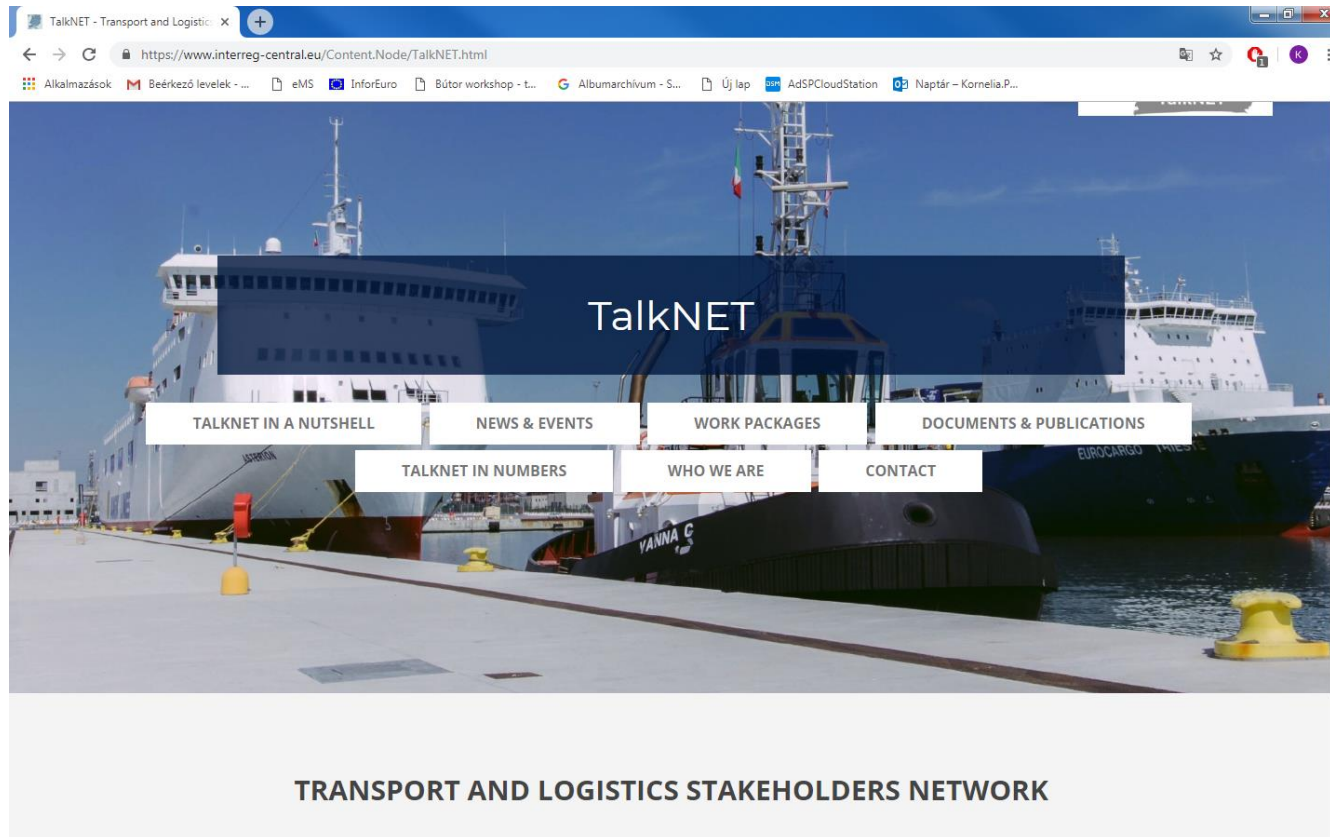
TalkNET - Transport and Logistic ×

https://www.interreg-central.eu/Content.Node/TalkNET.html

Alkalmazások Beérkező levelek - ... eMS InforEuro Bútor workshop - t... Albumarchívum - S... Új lap AdSPCloudStation Naptár – Kornelia.P...

TalkNET

TALKNET IN A NUTSHELL
NEWS & EVENTS
WORK PACKAGES
DOCUMENTS & PUBLICATIONS
TALKNET IN NUMBERS
WHO WE ARE
CONTACT

EUROCARGO TRIESTE

YANNA C

TRANSPORT AND LOGISTICS STAKEHOLDERS NETWORK